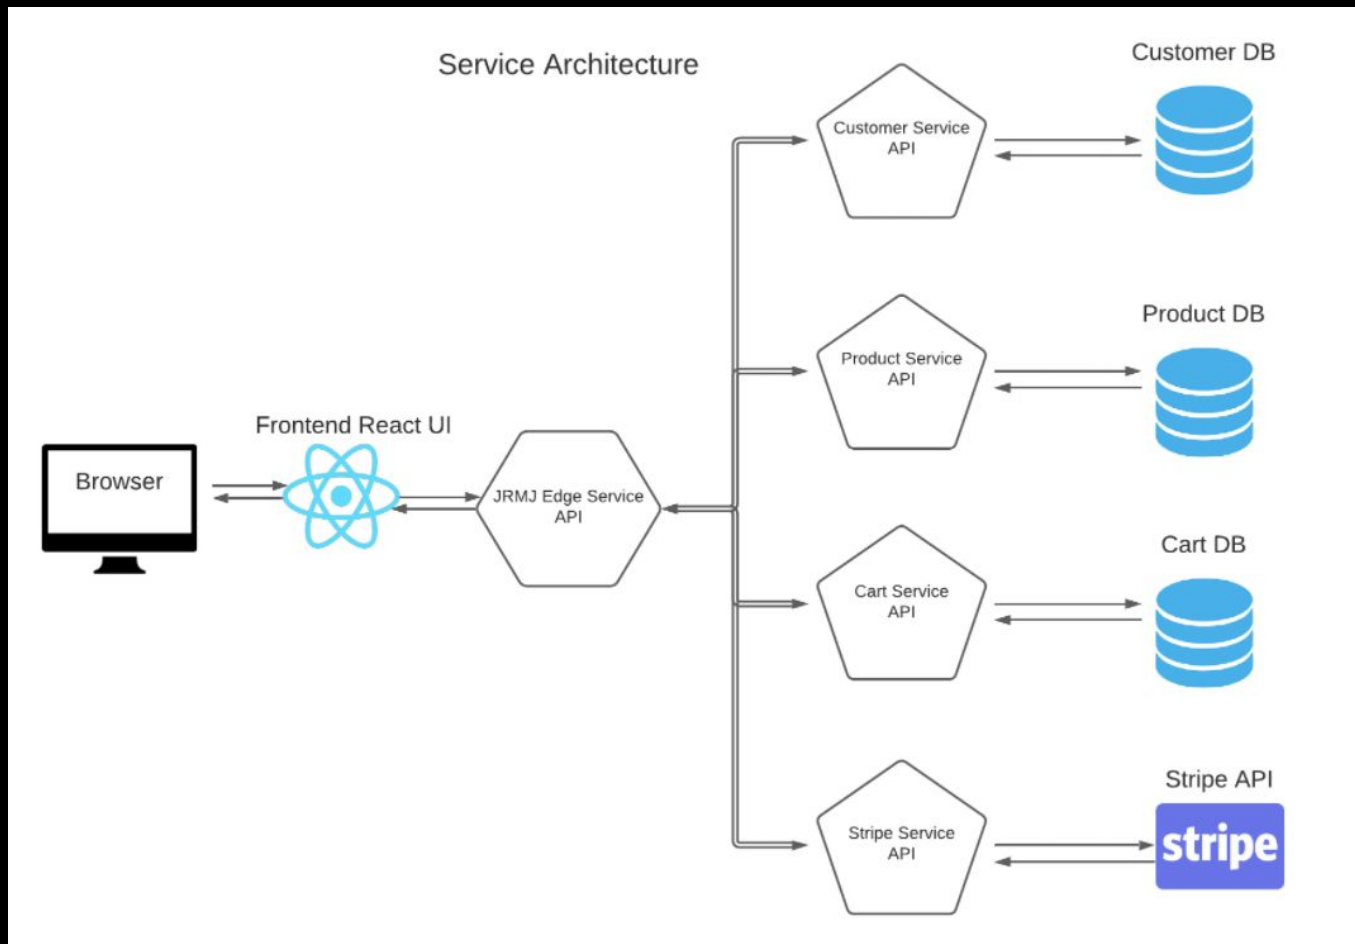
Service Architecture

Customer DB

Customer Service API

Product DB

Product Service API

Frontend React UI

Browser

JRMJ Edge Service API

Cart DB

Cart Service API

Stripe API

Stripe Service API

stripe